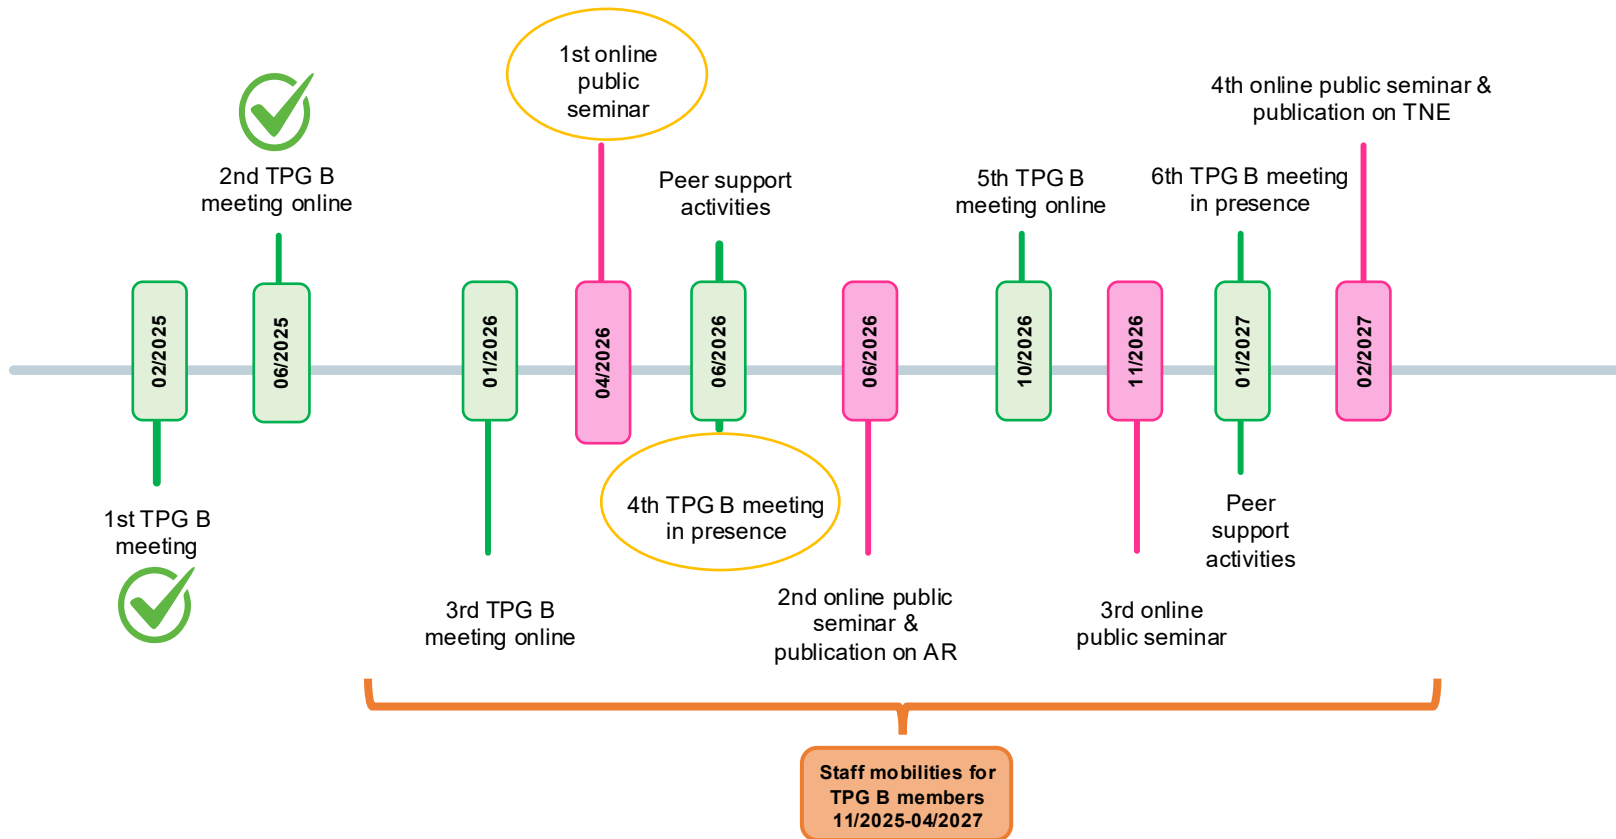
02/2025
1st TPG B meeting

06/2025
2nd TPG B meeting online

01/2026
3rd TPG B meeting online

04/2026
1st online public seminar

06/2026
Peer support activities
4th TPG B meeting in presence

06/2026
2nd online public seminar & publication on AR

10/2026
5th TPG B meeting online

11/2026
3rd online public seminar

01/2027
6th TPG B meeting in presence
Peer support activities

02/2027
4th online public seminar & publication on TNE

Staff mobilities for TPG B members 11/2025-04/2027